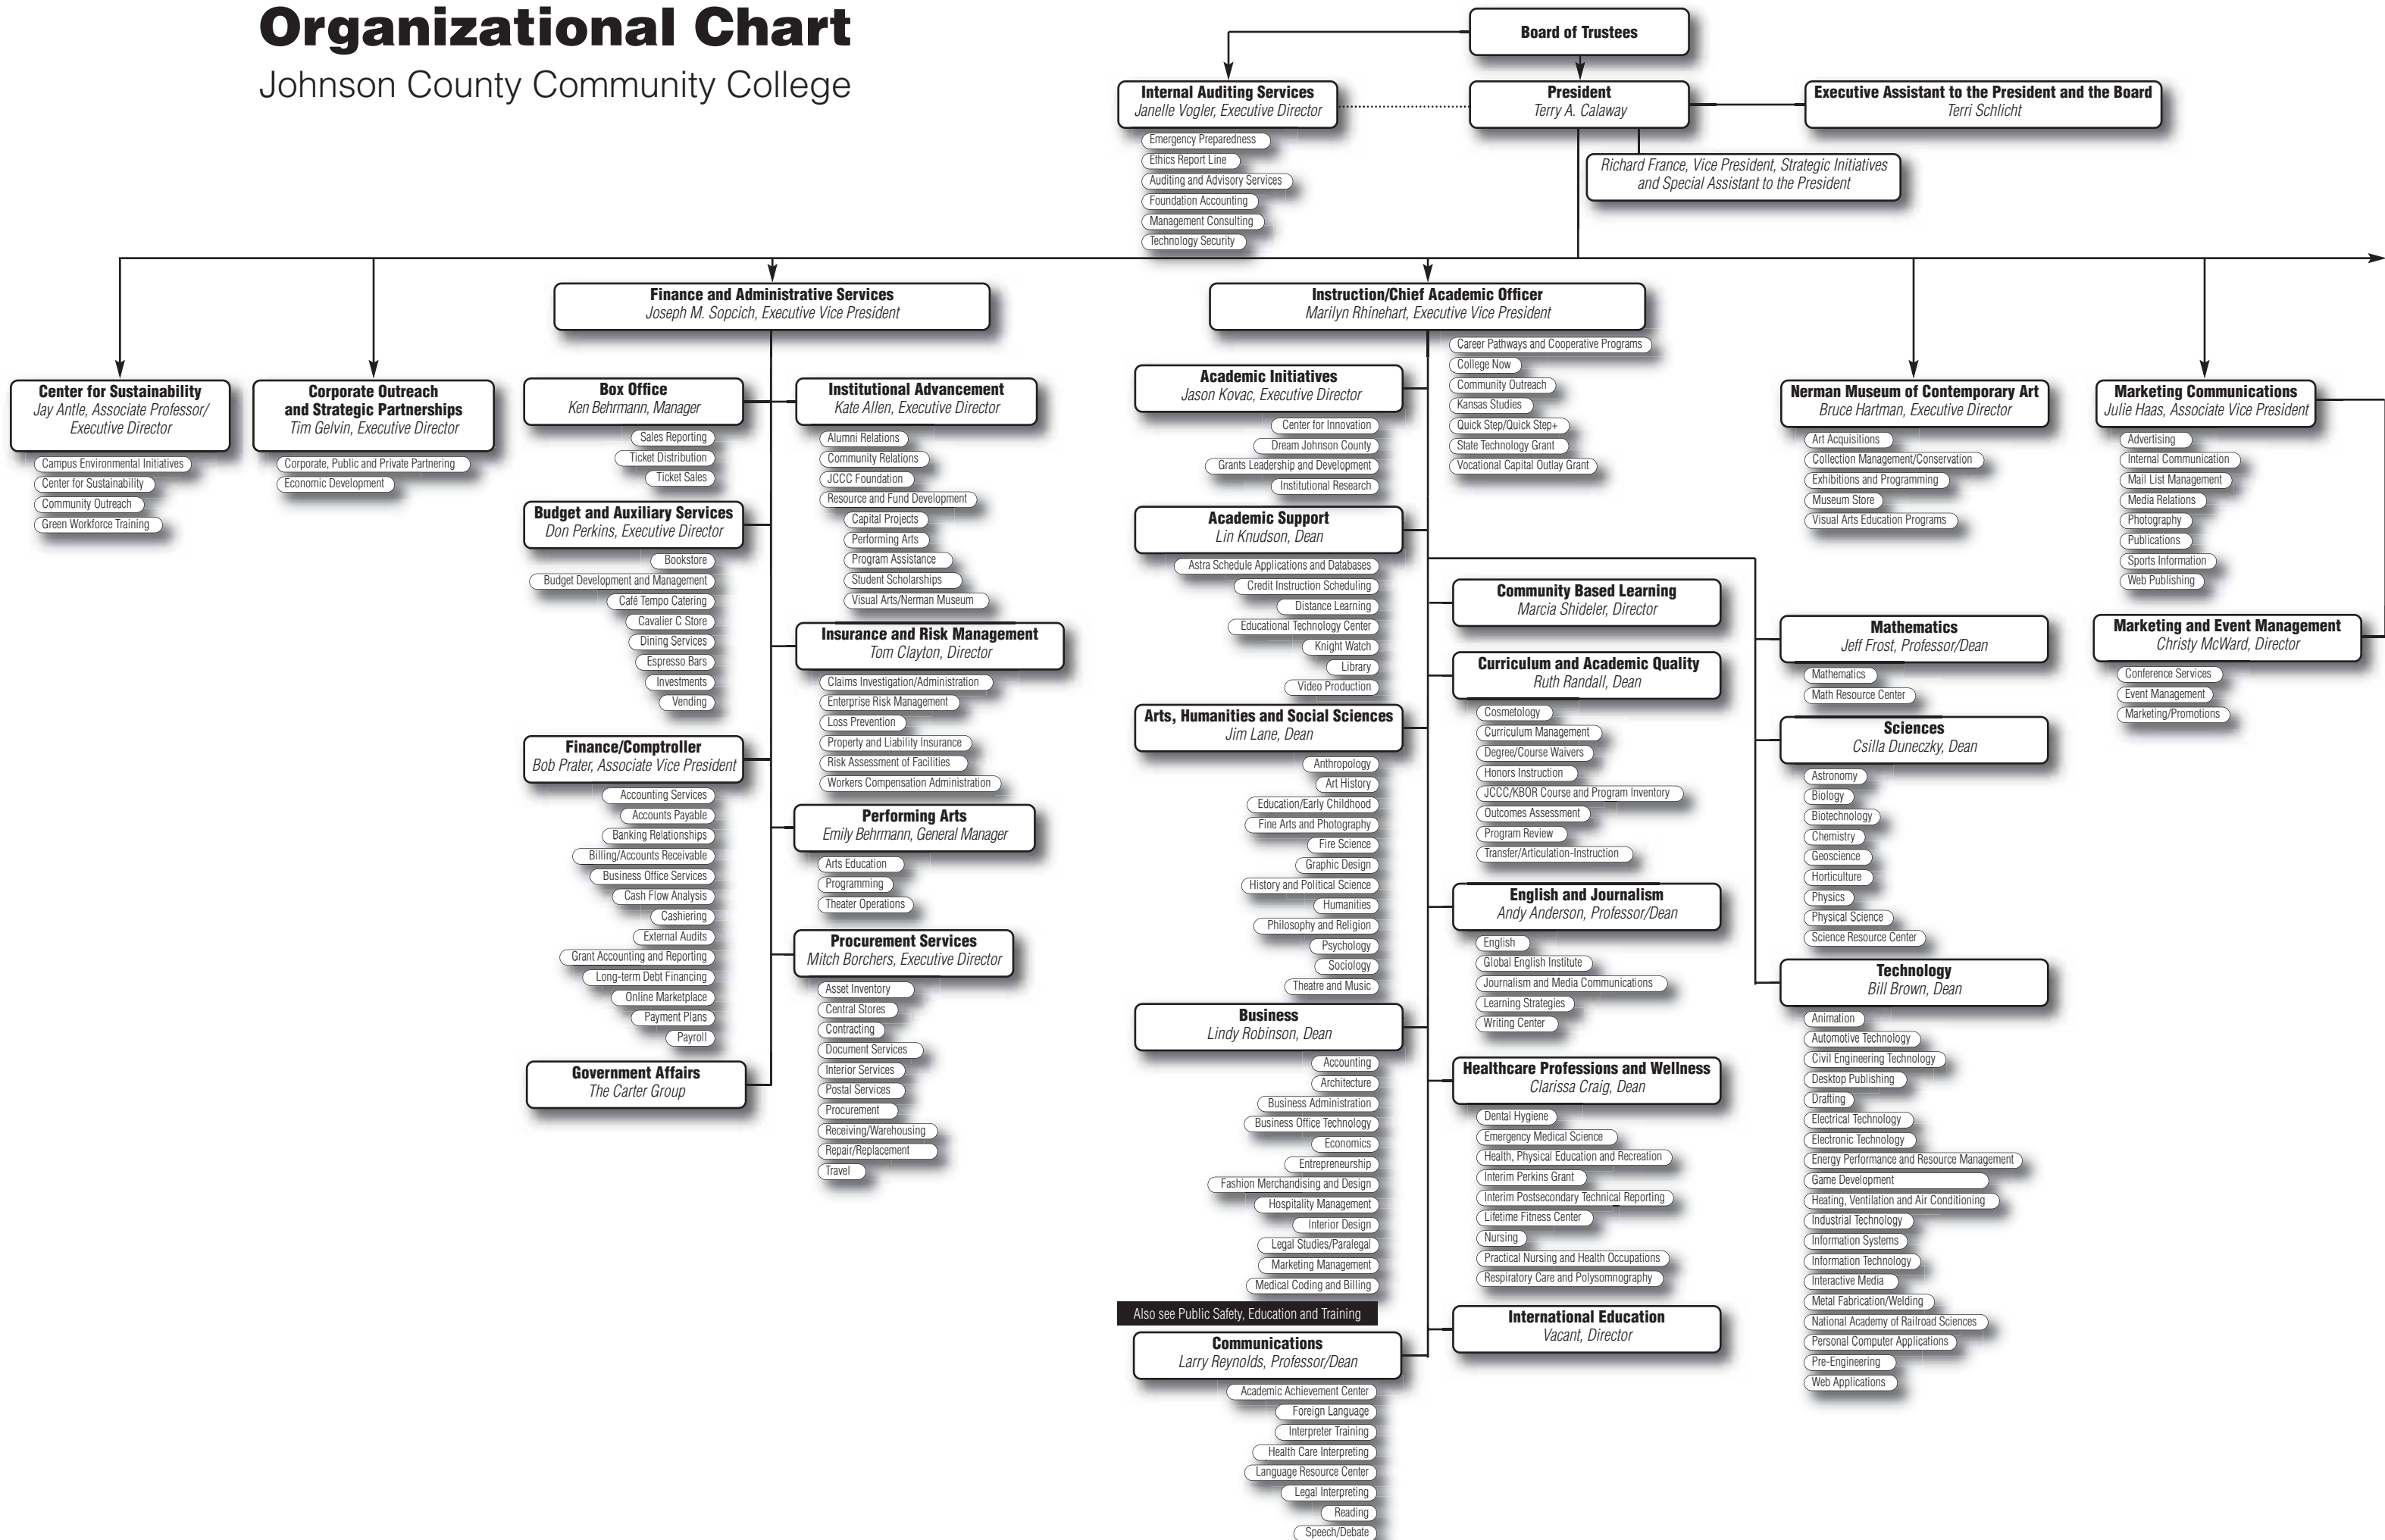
Organizational Chart
Johnson County Community College

Board of Trustees

Internal Auditing Services
Janelle Vogler, Executive Director
Emergency Preparedness
Ethics Report Line
Auditing and Advisory Services
Foundation Accounting
Management Consulting
Technology Security

President
Terry A. Calaway

Executive Assistant to the President and the Board
Terri Schlicht

Richard France, Vice President, Strategic Initiatives and Special Assistant to the President

Center for Sustainability
Jay Antle, Associate Professor/ Executive Director
Campus Environmental Initiatives
Center for Sustainability
Community Outreach
Green Workforce Training

Corporate Outreach and Strategic Partnerships
Tim Gelvin, Executive Director
Corporate, Public and Private Partnering
Economic Development

Finance and Administrative Services
Joseph M. Sopcich, Executive Vice President

Box Office
Ken Behrmann, Manager
Sales Reporting
Ticket Distribution
Ticket Sales

Budget and Auxiliary Services
Don Perkins, Executive Director
Bookstore
Budget Development and Management
Café Tempo Catering
Cavalier C Store
Dining Services
Espresso Bars
Investments
Vending

Finance/Comptroller
Bob Prater, Associate Vice President
Accounting Services
Accounts Payable
Banking Relationships
Billing/Accounts Receivable
Business Office Services
Cash Flow Analysis
Cashiering
External Audits
Grant Accounting and Reporting
Long-term Debt Financing
Online Marketplace
Payment Plans
Payroll

Government Affairs
The Carter Group

Institutional Advancement
Kate Allen, Executive Director
Alumni Relations
Community Relations
JCCC Foundation
Resource and Fund Development
Capital Projects
Performing Arts
Program Assistance
Student Scholarships
Visual Arts/Nerman Museum

Insurance and Risk Management
Tom Clayton, Director
Claims Investigation/Administration
Enterprise Risk Management
Loss Prevention
Property and Liability Insurance
Risk Assessment of Facilities
Workers Compensation Administration

Performing Arts
Emily Behrmann, General Manager
Arts Education
Programming
Theater Operations

Procurement Services
Mitch Borchers, Executive Director
Asset Inventory
Central Stores
Contracting
Document Services
Interior Services
Postal Services
Procurement
Receiving/Warehousing
Repair/Replacement
Travel

Instruction/Chief Academic Officer
Marilyn Rhinehart, Executive Vice President
Career Pathways and Cooperative Programs
College Now
Community Outreach
Kansas Studies
Quick Step/Quick Step+
State Technology Grant
Vocational Capital Outlay Grant

Academic Initiatives
Jason Kovac, Executive Director
Center for Innovation
Dream Johnson County
Grants Leadership and Development
Institutional Research

Academic Support
Lin Knudson, Dean
Astra Schedule Applications and Databases
Credit Instruction Scheduling
Distance Learning
Educational Technology Center
Knight Watch
Library
Video Production

Arts, Humanities and Social Sciences
Jim Lane, Dean
Anthropology
Art History
Education/Early Childhood
Fine Arts and Photography
Fire Science
Graphic Design
History and Political Science
Humanities
Philosophy and Religion
Psychology
Sociology
Theatre and Music

Business
Lindy Robinson, Dean
Accounting
Architecture
Business Administration
Business Office Technology
Economics
Entrepreneurship
Fashion Merchandising and Design
Hospitality Management
Interior Design
Legal Studies/Paralegal
Marketing Management
Medical Coding and Billing

Also see Public Safety, Education and Training

Communications
Larry Reynolds, Professor/Dean
Academic Achievement Center
Foreign Language
Interpreter Training
Health Care Interpreting
Language Resource Center
Legal Interpreting
Reading
Speech/Debate

Community Based Learning
Marcia Shideler, Director

Curriculum and Academic Quality
Ruth Randall, Dean
Cosmetology
Curriculum Management
Degree/Course Waivers
Honors Instruction
JCCC/KBOR Course and Program Inventory
Outcomes Assessment
Program Review
Transfer/Articulation-Instruction

English and Journalism
Andy Anderson, Professor/Dean
English
Global English Institute
Journalism and Media Communications
Learning Strategies
Writing Center

Healthcare Professions and Wellness
Clarissa Craig, Dean
Dental Hygiene
Emergency Medical Science
Health, Physical Education and Recreation
Interim Perkins Grant
Interim Postsecondary Technical Reporting
Lifetime Fitness Center
Nursing
Practical Nursing and Health Occupations
Respiratory Care and Polysomnography

International Education
Vacant, Director

Nerman Museum of Contemporary Art
Bruce Hartman, Executive Director
Art Acquisitions
Collection Management/Conservation
Exhibitions and Programming
Museum Store
Visual Arts Education Programs

Mathematics
Jeff Frost, Professor/Dean
Mathematics
Math Resource Center

Sciences
Csilla Duneczky, Dean
Astronomy
Biology
Biotechnology
Chemistry
Geoscience
Horticulture
Physics
Physical Science
Science Resource Center

Technology
Bill Brown, Dean
Animation
Automotive Technology
Civil Engineering Technology
Desktop Publishing
Drafting
Electrical Technology
Electronic Technology
Energy Performance and Resource Management
Game Development
Heating, Ventilation and Air Conditioning
Industrial Technology
Information Systems
Information Technology
Interactive Media
Metal Fabrication/Welding
National Academy of Railroad Sciences
Personal Computer Applications
Pre-Engineering
Web Applications

Marketing Communications
Julie Haas, Associate Vice President
Advertising
Internal Communication
Mail List Management
Media Relations
Photography
Publications
Sports Information
Web Publishing

Marketing and Event Management
Christy McWard, Director
Conference Services
Event Management
Marketing/Promotions